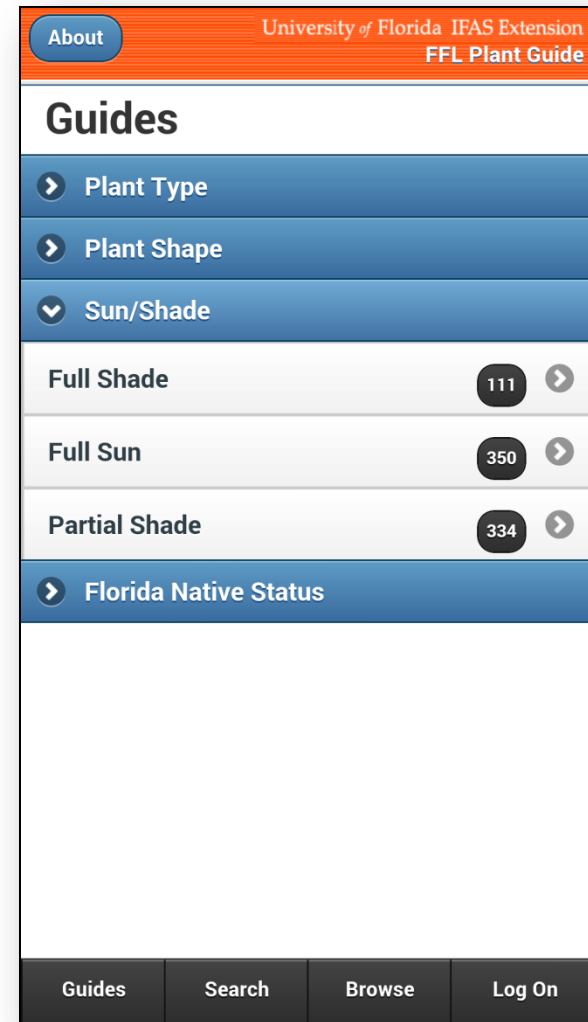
About

University of Florida IFAS Extension
FFL Plant Guide

Guides

Plant Type

Plant Shape

Sun/Shade

Full Shade 111

Full Sun 350

Partial Shade 334

Florida Native Status

Guides Search Browse Log On